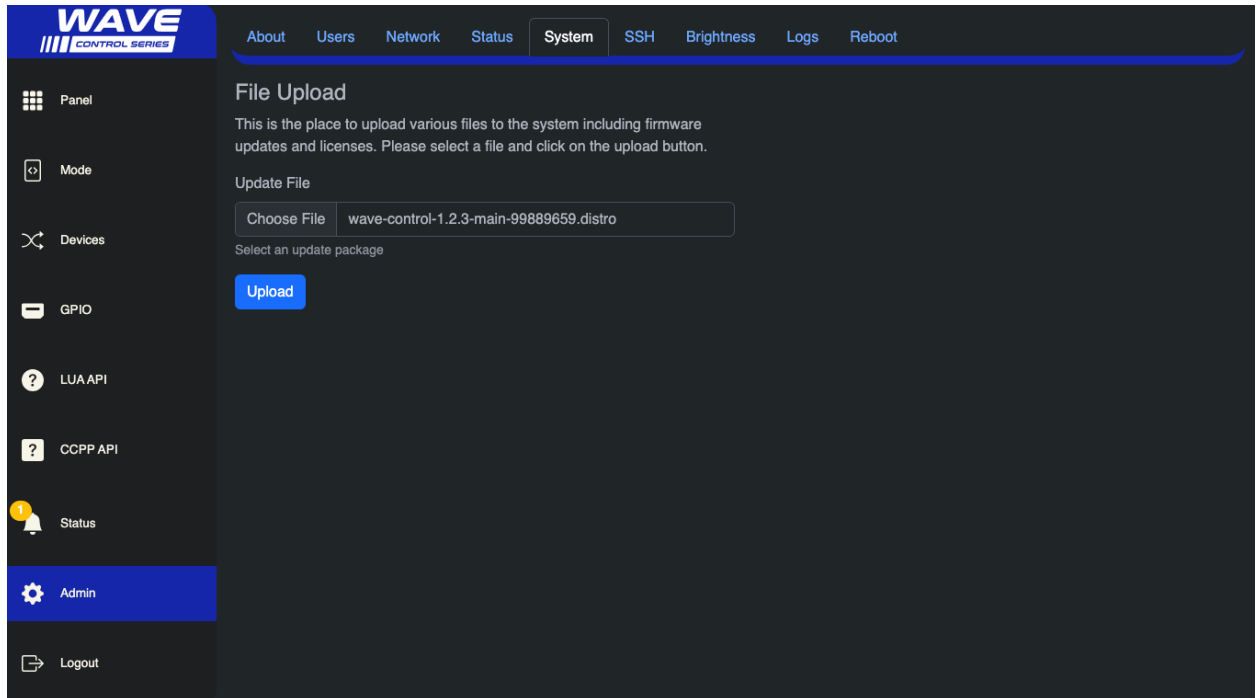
WAVE
CONTROL SERIES

Panel

Mode

Devices

GPIO

LUA API

CCPP API

1

Status

Admin

Logout

About Users Network Status System SSH Brightness Logs Reboot

File Upload

This is the place to upload various files to the system including firmware updates and licenses. Please select a file and click on the upload button.

Update File

Choose File wave-control-1.2.3-main-99889659.distro

Select an update package

Upload